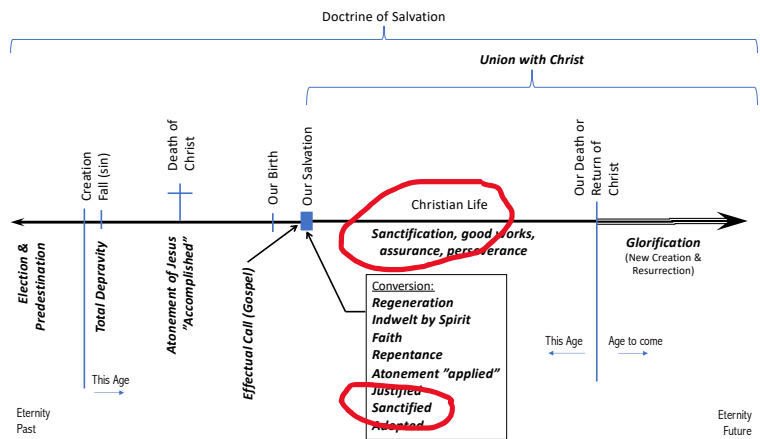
Doctrine of Salvation

Union with Christ

Creation
Fall (sin)

Death of Christ

Our Birth

Our Salvation

Christian Life

Sanctification, good works, assurance, perseverance

Our Death or Return of Christ

Glorification
(New Creation & Resurrection)

Election & Predestination

Total Depravity

Atonement of Jesus "Accomplished"

Effectual Call (Gospel)

Conversion:
Regeneration
Indwelt by Spirit
Faith
Repentance
Atonement "applied"
Justified
Sanctified
Adopted

This Age

Age to come

This Age

Eternity Past

Eternity Future